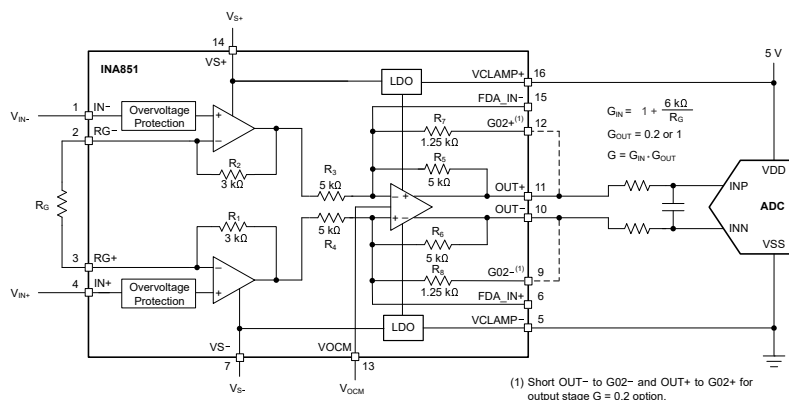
$V_{S+}$

14

INA851

VS+

LDO

VCLAMP+ 16

5 V

FDA_IN− 15

$V_{IN-}$

1 IN−

Overvoltage Protection

2 RG−

G02+$^{(1)}$ 12

$R_7$
1.25 kΩ

$R_5$
5 kΩ

$G_{IN} = 1 + \frac{6 \text{ k}\Omega}{R_G}$

$G_{OUT}$ = 0.2 or 1

$G = G_{IN} \cdot G_{OUT}$

$R_2$
3 kΩ

$R_3$
5 kΩ

OUT+ 11

VDD

INP

ADC

$R_G$

$R_4$
5 kΩ

OUT− 10

INN

VSS

$R_1$
3 kΩ

$R_6$
5 kΩ

3 RG+

$R_8$
1.25 kΩ

G02−$^{(1)}$ 9

$V_{IN+}$

4 IN+

Overvoltage Protection

FDA_IN+ 6

LDO

VCLAMP− 5

VS−

VOCM

7

13

$V_{S-}$

$V_{OCM}$

(1) Short OUT− to G02− and OUT+ to G02+ for output stage G = 0.2 option.